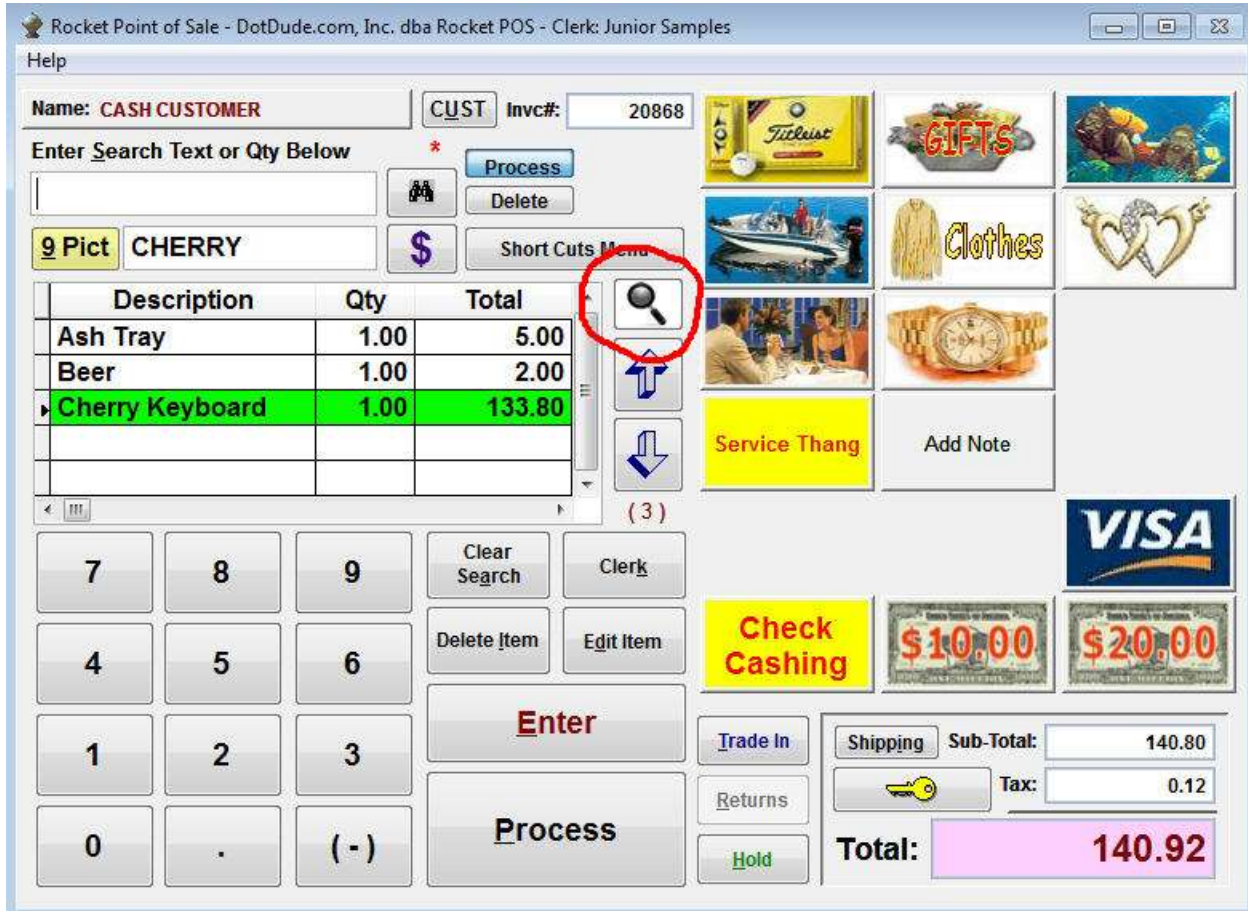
Rocket Point of Sale - DotDude.com, Inc. dba Rocket POS - Clerk: Junior Samples

Help

Name: CASH CUSTOMER

CUST Invc#: 20868

Enter Search Text or Qty Below *

Process

Delete

9 Pict CHERRY

$

Short Cuts Menu

| Description | Qty | Total |
|---|---|---|
| Ash Tray | 1.00 | 5.00 |
| Beer | 1.00 | 2.00 |
| Cherry Keyboard | 1.00 | 133.80 |
| | | |
| | | |

(3)

Titleist

GIFTS

Clothes

Service Thang

Add Note

VISA

7 8 9

Clear Search

Clerk

4 5 6

Delete Item

Edit Item

Check Cashing

$10.00

$20.00

1 2 3

Enter

Trade In

Shipping Sub-Total: 140.80

Tax: 0.12

0 . (-)

Process

Returns

Hold

Total: 140.92